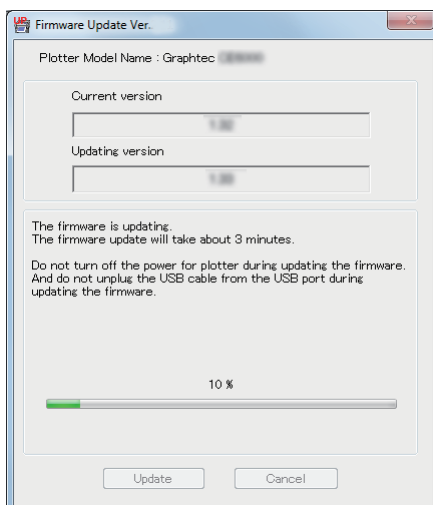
Firmware Update Ver.

Plotter Model Name : Graphtec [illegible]

Current version

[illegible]

Updating version

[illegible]

The firmware is updating.
The firmware update will take about 3 minutes.

Do not turn off the power for plotter during updating the firmware. And do not unplug the USB cable from the USB port during updating the firmware.

10 %

Update

Cancel